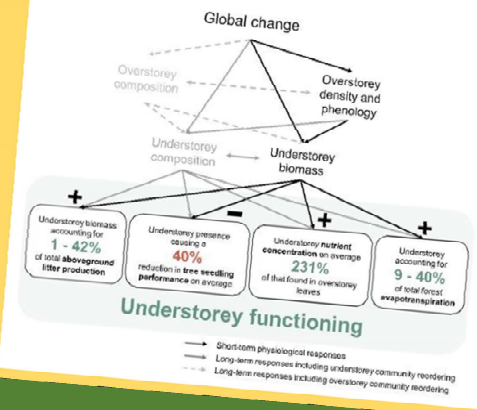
Global change

Overstorey composition

Overstorey density and phenology

Understorey composition

Understorey biomass

+

−

+

+

Understorey biomass accounting for 1 - 42% of total aboveground litter production

Understorey presence causing a 40% reduction in tree seedling performance on average

Understorey nutrient concentration on average 231% of that found in overstorey leaves

Understorey accounting for 9 - 40% of total forest evapotranspiration

Understorey functioning

Short-term physiological responses

Long-term responses including understorey community reordering

Long-term responses including overstorey community reordering